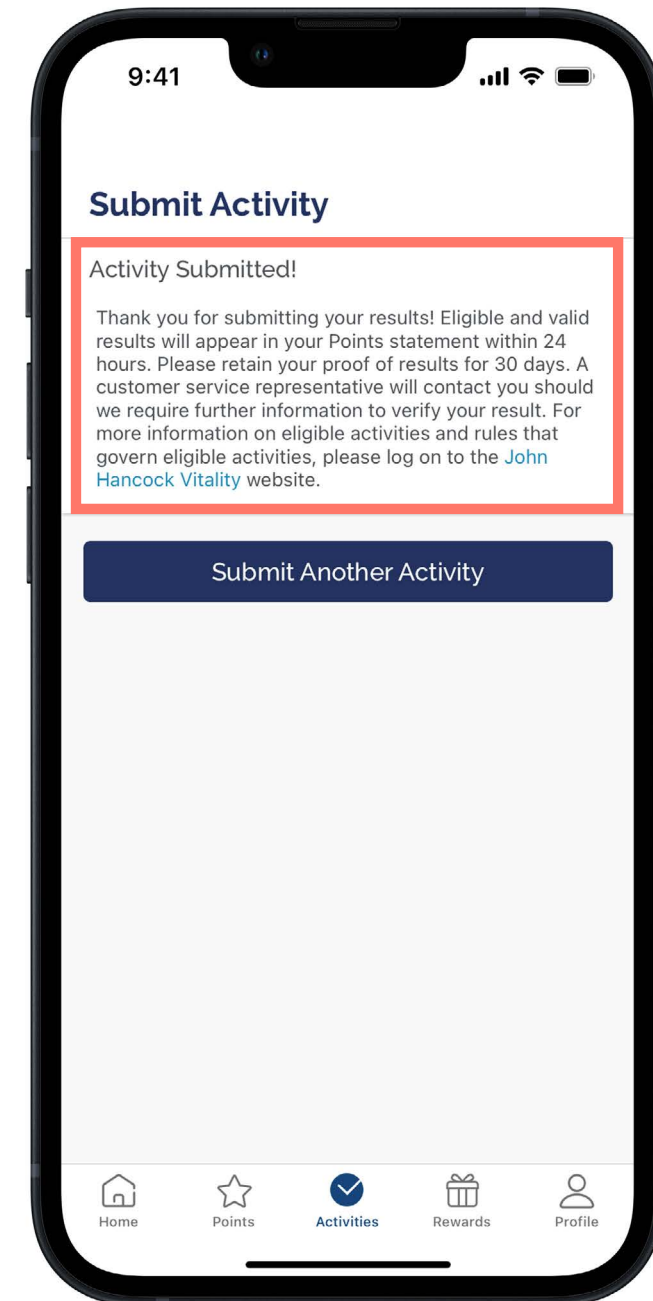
9:41

Submit Activity

Activity Submitted!

Thank you for submitting your results! Eligible and valid results will appear in your Points statement within 24 hours. Please retain your proof of results for 30 days. A customer service representative will contact you should we require further information to verify your result. For more information on eligible activities and rules that govern eligible activities, please log on to the John Hancock Vitality website.

Submit Another Activity

Home Points Activities Rewards Profile